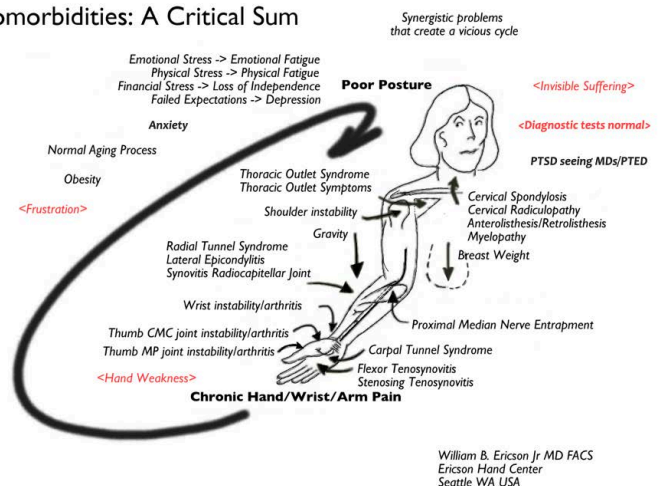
omorbidities: A Critical Sum

Synergistic problems that create a vicious cycle

Emotional Stress -> Emotional Fatigue
Physical Stress -> Physical Fatigue
Financial Stress -> Loss of Independence
Failed Expectations -> Depression

Poor Posture

<Invisible Suffering>

<Diagnostic tests normal>

PTSD seeing MDs/PTED

Anxiety

Normal Aging Process

Obesity

<Frustration>

Thoracic Outlet Syndrome
Thoracic Outlet Symptoms

Shoulder instability

Gravity

Cervical Spondylosis
Cervical Radiculopathy
Anterolisthesis/Retrolisthesis
Myelopathy

Breast Weight

Radial Tunnel Syndrome
Lateral Epicondylitis
Synovitis Radiocapitellar Joint

Wrist instability/arthritis

Thumb CMC joint instability/arthritis
Thumb MP joint instability/arthritis

Proximal Median Nerve Entrapment

Carpal Tunnel Syndrome
Flexor Tenosynovitis
Stenosing Tenosynovitis

<Hand Weakness>

Chronic Hand/Wrist/Arm Pain

William B. Ericson Jr MD FACS
Ericson Hand Center
Seattle WA USA